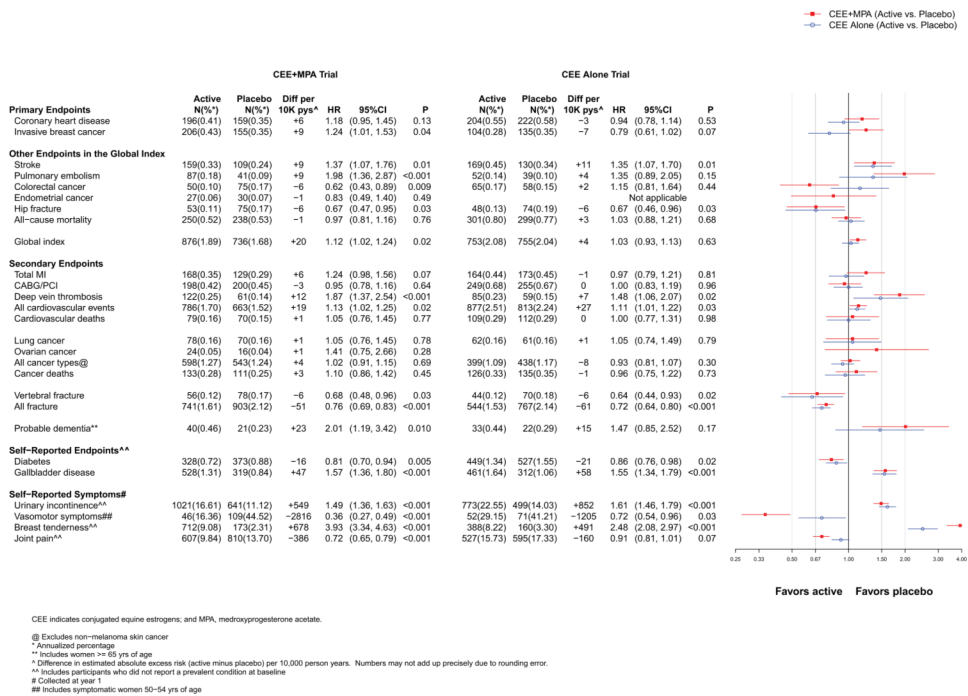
CEE+MPA (Active vs. Placebo)
CEE Alone (Active vs. Placebo)

CEE+MPA Trial

CEE Alone Trial

| | Active N(%*) | Placebo N(%*) | Diff per 10K pys^ | HR | 95%CI | P | Active N(%*) | Placebo N(%*) | Diff per 10K pys^ | HR | 95%CI | P |
|---|---|---|---|---|---|---|---|---|---|---|---|---|
| **Primary Endpoints** | | | | | | | | | | | | |
| Coronary heart disease | 196(0.41) | 159(0.35) | +6 | 1.18 | (0.95, 1.45) | 0.13 | 204(0.55) | 222(0.58) | −3 | 0.94 | (0.78, 1.14) | 0.53 |
| Invasive breast cancer | 206(0.43) | 155(0.35) | +9 | 1.24 | (1.01, 1.53) | 0.04 | 104(0.28) | 135(0.35) | −7 | 0.79 | (0.61, 1.02) | 0.07 |
| **Other Endpoints in the Global Index** | | | | | | | | | | | | |
| Stroke | 159(0.33) | 109(0.24) | +9 | 1.37 | (1.07, 1.76) | 0.01 | 169(0.45) | 130(0.34) | +11 | 1.35 | (1.07, 1.70) | 0.01 |
| Pulmonary embolism | 87(0.18) | 41(0.09) | +9 | 1.98 | (1.36, 2.87) | <0.001 | 52(0.14) | 39(0.10) | +4 | 1.35 | (0.89, 2.05) | 0.15 |
| Colorectal cancer | 50(0.10) | 75(0.17) | −6 | 0.62 | (0.43, 0.89) | 0.009 | 65(0.17) | 58(0.15) | +2 | 1.15 | (0.81, 1.64) | 0.44 |
| Endometrial cancer | 27(0.06) | 30(0.07) | −1 | 0.83 | (0.49, 1.40) | 0.49 | Not applicable | | | | | |
| Hip fracture | 53(0.11) | 75(0.17) | −6 | 0.67 | (0.47, 0.95) | 0.03 | 48(0.13) | 74(0.19) | −6 | 0.67 | (0.46, 0.96) | 0.03 |
| All−cause mortality | 250(0.52) | 238(0.53) | −1 | 0.97 | (0.81, 1.16) | 0.76 | 301(0.80) | 299(0.77) | +3 | 1.03 | (0.88, 1.21) | 0.68 |
| Global index | 876(1.89) | 736(1.68) | +20 | 1.12 | (1.02, 1.24) | 0.02 | 753(2.08) | 755(2.04) | +4 | 1.03 | (0.93, 1.13) | 0.63 |
| **Secondary Endpoints** | | | | | | | | | | | | |
| Total MI | 168(0.35) | 129(0.29) | +6 | 1.24 | (0.98, 1.56) | 0.07 | 164(0.44) | 173(0.45) | −1 | 0.97 | (0.79, 1.21) | 0.81 |
| CABG/PCI | 198(0.42) | 200(0.45) | −3 | 0.95 | (0.78, 1.16) | 0.64 | 249(0.68) | 255(0.67) | 0 | 1.00 | (0.83, 1.19) | 0.96 |
| Deep vein thrombosis | 122(0.25) | 61(0.14) | +12 | 1.87 | (1.37, 2.54) | <0.001 | 85(0.23) | 59(0.15) | +7 | 1.48 | (1.06, 2.07) | 0.02 |
| All cardiovascular events | 786(1.70) | 663(1.52) | +19 | 1.13 | (1.02, 1.25) | 0.02 | 877(2.51) | 813(2.24) | +27 | 1.11 | (1.01, 1.22) | 0.03 |
| Cardiovascular deaths | 79(0.16) | 70(0.15) | +1 | 1.05 | (0.76, 1.45) | 0.77 | 109(0.29) | 112(0.29) | 0 | 1.00 | (0.77, 1.31) | 0.98 |
| Lung cancer | 78(0.16) | 70(0.16) | +1 | 1.05 | (0.76, 1.45) | 0.78 | 62(0.16) | 61(0.16) | +1 | 1.05 | (0.74, 1.49) | 0.79 |
| Ovarian cancer | 24(0.05) | 16(0.04) | +1 | 1.41 | (0.75, 2.66) | 0.28 | | | | | | |
| All cancer types@ | 598(1.27) | 543(1.24) | +4 | 1.02 | (0.91, 1.15) | 0.69 | 399(1.09) | 438(1.17) | −8 | 0.93 | (0.81, 1.07) | 0.30 |
| Cancer deaths | 133(0.28) | 111(0.25) | +3 | 1.10 | (0.86, 1.42) | 0.45 | 126(0.33) | 135(0.35) | −1 | 0.96 | (0.75, 1.22) | 0.73 |
| Vertebral fracture | 56(0.12) | 78(0.17) | −6 | 0.68 | (0.48, 0.96) | 0.03 | 44(0.12) | 70(0.18) | −6 | 0.64 | (0.44, 0.93) | 0.02 |
| All fracture | 741(1.61) | 903(2.12) | −51 | 0.76 | (0.69, 0.83) | <0.001 | 544(1.53) | 767(2.14) | −61 | 0.72 | (0.64, 0.80) | <0.001 |
| Probable dementia** | 40(0.46) | 21(0.23) | +23 | 2.01 | (1.19, 3.42) | 0.010 | 33(0.44) | 22(0.29) | +15 | 1.47 | (0.85, 2.52) | 0.17 |
| **Self−Reported Endpoints^^** | | | | | | | | | | | | |
| Diabetes | 328(0.72) | 373(0.88) | −16 | 0.81 | (0.70, 0.94) | 0.005 | 449(1.34) | 527(1.55) | −21 | 0.86 | (0.76, 0.98) | 0.02 |
| Gallbladder disease | 528(1.31) | 319(0.84) | +47 | 1.57 | (1.36, 1.80) | <0.001 | 461(1.64) | 312(1.06) | +58 | 1.55 | (1.34, 1.79) | <0.001 |
| **Self−Reported Symptoms#** | | | | | | | | | | | | |
| Urinary incontinence^^ | 1021(16.61) | 641(11.12) | +549 | 1.49 | (1.36, 1.63) | <0.001 | 773(22.55) | 499(14.03) | +852 | 1.61 | (1.46, 1.79) | <0.001 |
| Vasomotor symptoms## | 46(16.36) | 109(44.52) | −2816 | 0.36 | (0.27, 0.49) | <0.001 | 52(29.15) | 71(41.21) | −1205 | 0.72 | (0.54, 0.96) | 0.03 |
| Breast tenderness^^ | 712(9.08) | 173(2.31) | +678 | 3.93 | (3.34, 4.63) | <0.001 | 388(8.22) | 160(3.30) | +491 | 2.48 | (2.08, 2.97) | <0.001 |
| Joint pain^^ | 607(9.84) | 810(13.70) | −386 | 0.72 | (0.65, 0.79) | <0.001 | 527(15.73) | 595(17.33) | −160 | 0.91 | (0.81, 1.01) | 0.07 |

0.25 0.33 0.50 0.67 1.00 1.50 2.00 3.00 4.00

Favors active Favors placebo

CEE indicates conjugated equine estrogens; and MPA, medroxyprogesterone acetate.

@ Excludes non−melanoma skin cancer
* Annualized percentage
** Includes women >= 65 yrs of age
^ Difference in estimated absolute excess risk (active minus placebo) per 10,000 person years. Numbers may not add up precisely due to rounding error.
^^ Includes participants who did not report a prevalent condition at baseline
# Collected at year 1
## Includes symptomatic women 50−54 yrs of age